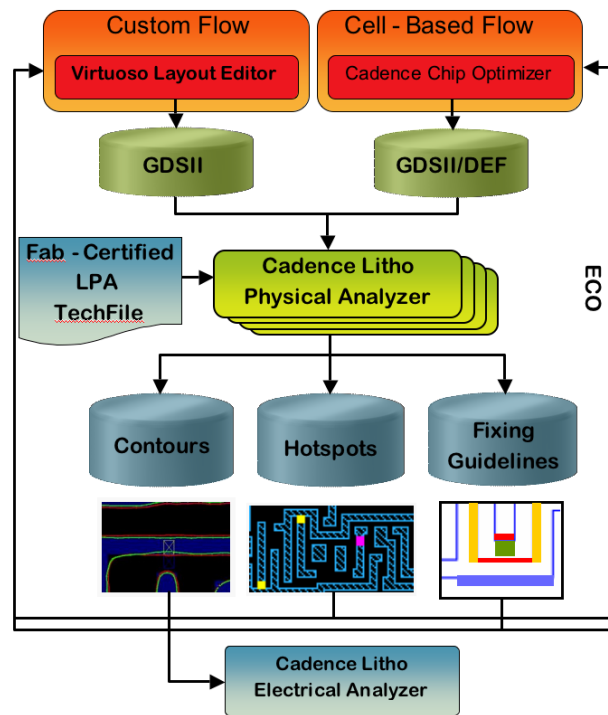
Custom Flow

Virtuoso Layout Editor

Cell - Based Flow

Cadence Chip Optimizer

GDSII

GDSII/DEF

Fab - Certified LPA TechFile

Cadence Litho Physical Analyzer

ECO

Contours

Hotspots

Fixing Guidelines

Cadence Litho Electrical Analyzer